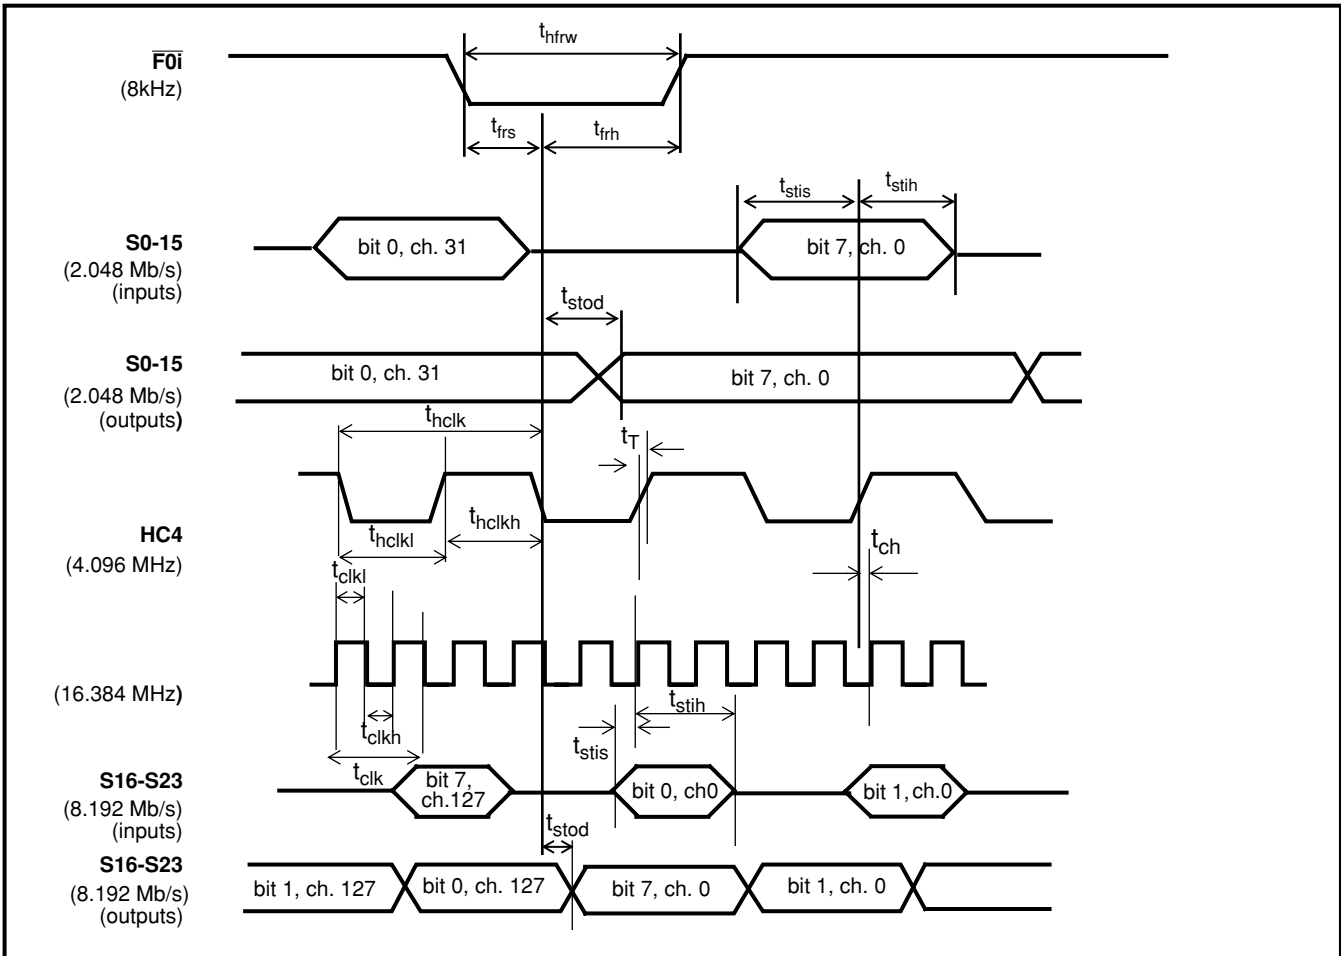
$\overline{F0i}$
(8kHz)
$t_{hfrw}$
$t_{frs}$
$t_{frh}$
$t_{stis}$
$t_{stih}$
S0-15
(2.048 Mb/s)
(inputs)
bit 0, ch. 31
bit 7, ch. 0
$t_{stod}$
S0-15
(2.048 Mb/s)
(outputs)
bit 0, ch. 31
bit 7, ch. 0
$t_{hclk}$
$t_T$
HC4
(4.096 MHz)
$t_{hclkl}$
$t_{hclkh}$
$t_{ch}$
$t_{clkl}$
(16.384 MHz)
$t_{clkh}$
$t_{stih}$
$t_{stis}$
S16-S23
(8.192 Mb/s)
(inputs)
$t_{clk}$
bit 7, ch.127
bit 0, ch0
bit 1, ch.0
$t_{stod}$
S16-S23
(8.192 Mb/s)
(outputs)
bit 1, ch. 127
bit 0, ch. 127
bit 7, ch. 0
bit 1, ch. 0